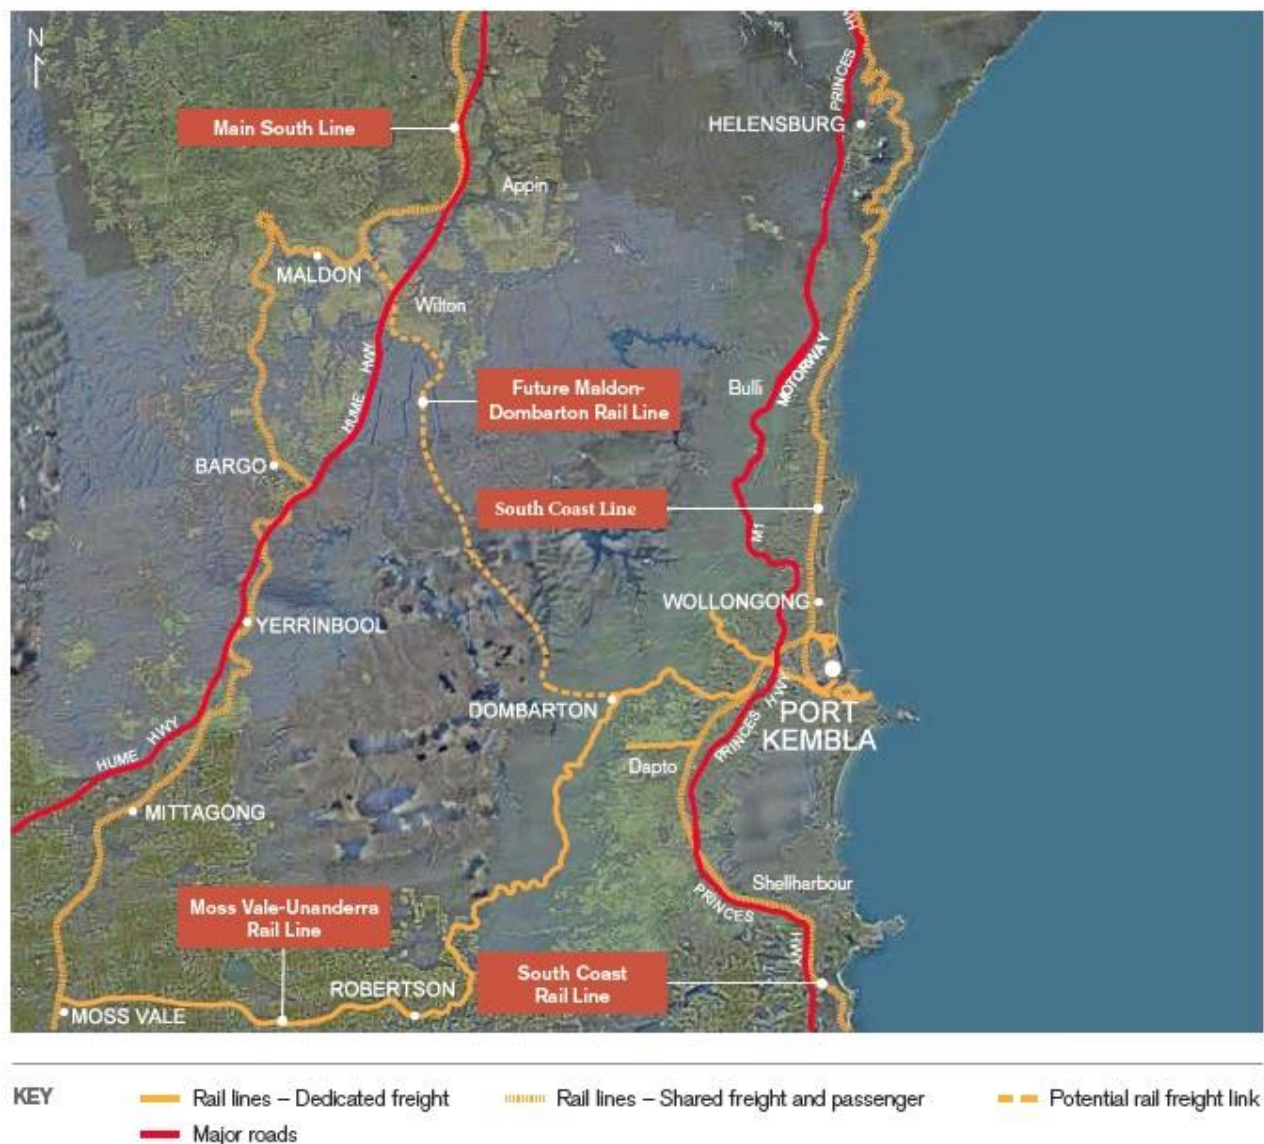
N

Main South Line

HELENSBURG

PRINCES HWY

Appin

MALDON

Wilton

HUME HWY

Future Maldon-Dombarton Rail Line

Bulli

MOTORWAY

BARGO

South Coast Line

M1

WOLLONGONG

YERRINBOOL

DOMBARTON

PRINCES HWY

PORT KEMBLA

Dapto

HUME HWY

MITTAGONG

Shellharbour

PRINCES HWY

Moss Vale-Unanderra Rail Line

South Coast Rail Line

ROBERTSON

MOSS VALE

KEY

Rail lines – Dedicated freight

Rail lines – Shared freight and passenger

Potential rail freight link

Major roads